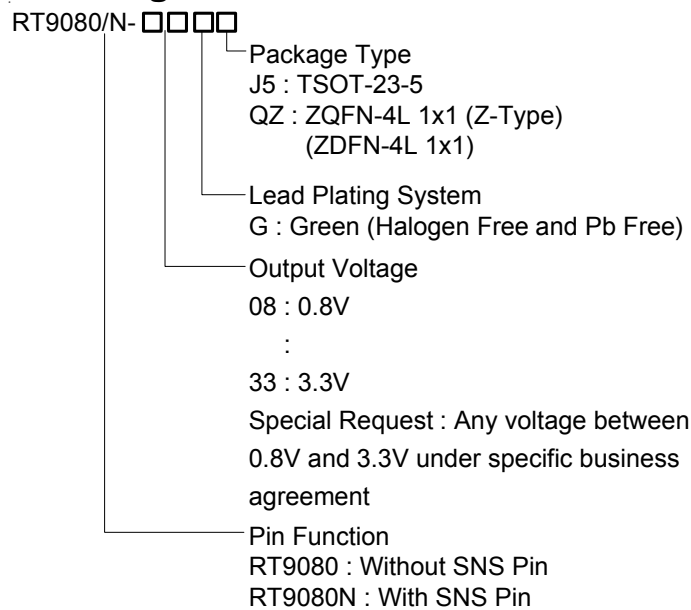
RT9080/N-□□□□

Package Type
J5 : TSOT-23-5
QZ : ZQFN-4L 1x1 (Z-Type)
(ZDFN-4L 1x1)

Lead Plating System
G : Green (Halogen Free and Pb Free)

Output Voltage
08 : 0.8V
:
33 : 3.3V
Special Request : Any voltage between 0.8V and 3.3V under specific business agreement

Pin Function
RT9080 : Without SNS Pin
RT9080N : With SNS Pin